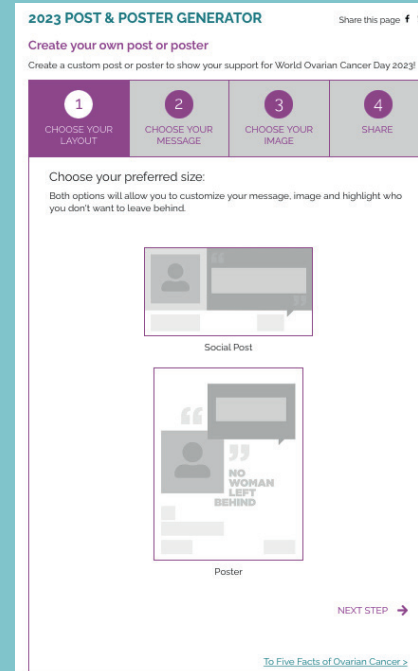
2023 POST & POSTER GENERATOR

Share this page

Create your own post or poster

Create a custom post or poster to show your support for World Ovarian Cancer Day 2023!

1 CHOOSE YOUR LAYOUT

2 CHOOSE YOUR MESSAGE

3 CHOOSE YOUR IMAGE

4 SHARE

Choose your preferred size:

Both options will allow you to customize your message, image and highlight who you don't want to leave behind.

Social Post

NO WOMAN LEFT BEHIND

Poster

NEXT STEP

To Five Facts of Ovarian Cancer >